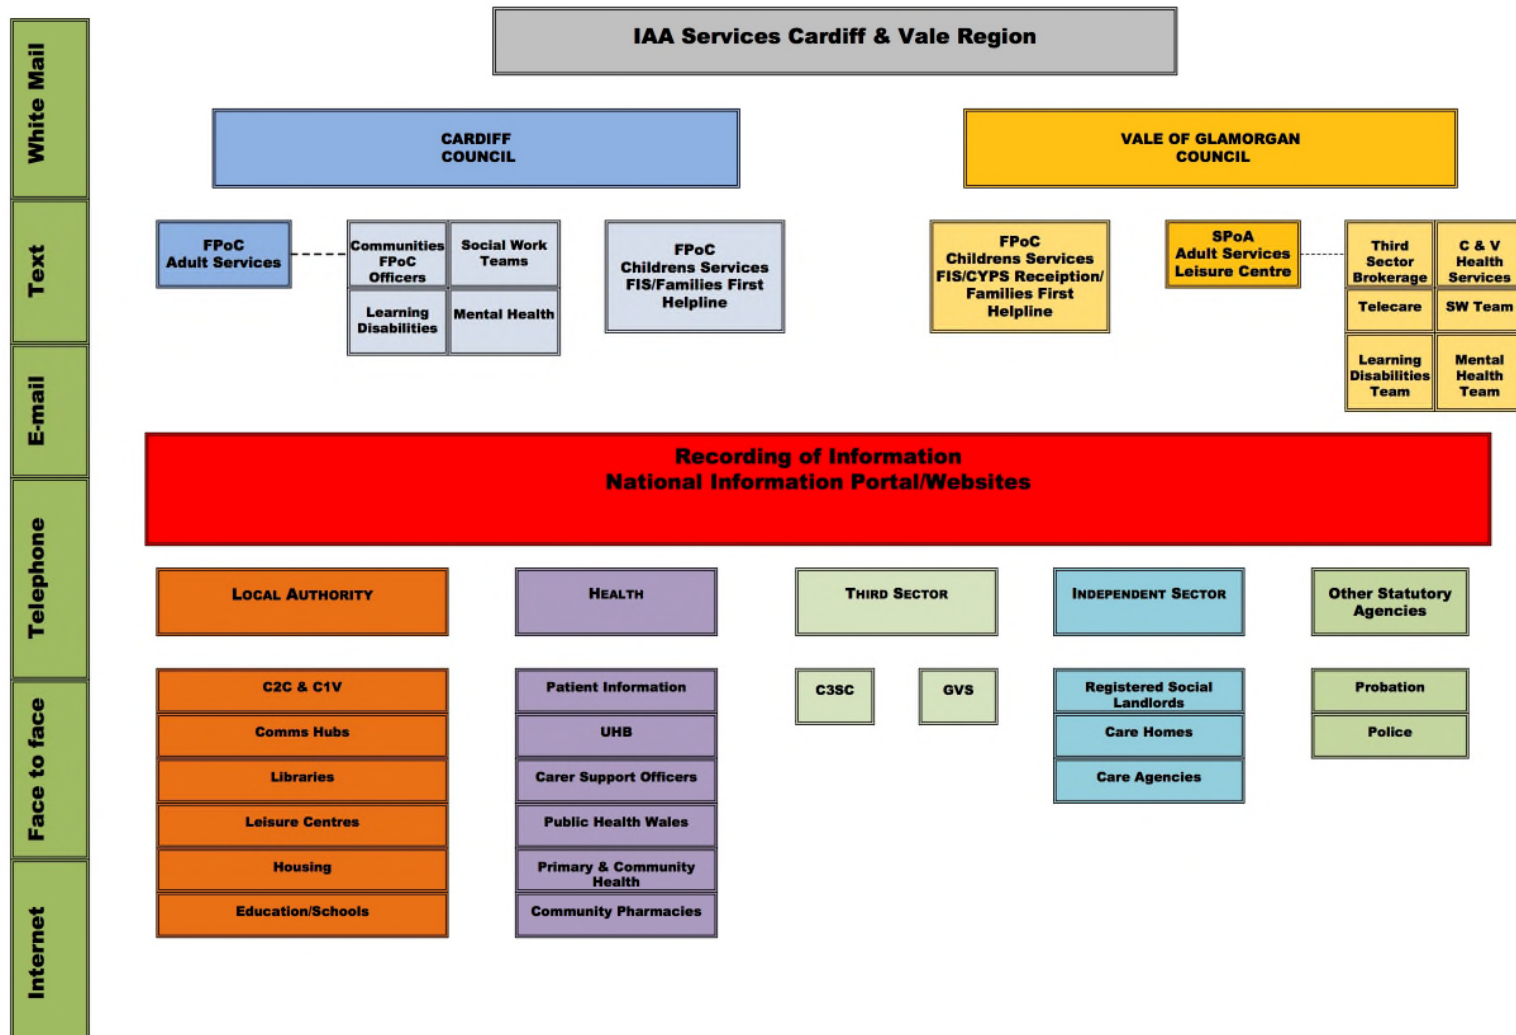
White Mail

Text

E-mail

Telephone

Face to face

Internet

IAA Services Cardiff & Vale Region

CARDIFF COUNCIL

VALE OF GLAMORGAN COUNCIL

FPoC Adult Services

Communities FPoC Officers

Social Work Teams

Learning Disabilities

Mental Health

FPoC Childrens Services FIS/Families First Helpline

FPoC Childrens Services FIS/CYPS Receiption/ Families First Helpline

SPoA Adult Services Leisure Centre

Third Sector Brokerage

C & V Health Services

Telecare

SW Team

Learning Disabilities Team

Mental Health Team

Recording of Information
National Information Portal/Websites

LOCAL AUTHORITY

HEALTH

THIRD SECTOR

INDEPENDENT SECTOR

Other Statutory Agencies

C2C & C1V

Comms Hubs

Libraries

Leisure Centres

Housing

Education/Schools

Patient Information

UHB

Carer Support Officers

Public Health Wales

Primary & Community Health

Community Pharmacies

C3SC

GVS

Registered Social Landlords

Care Homes

Care Agencies

Probation

Police